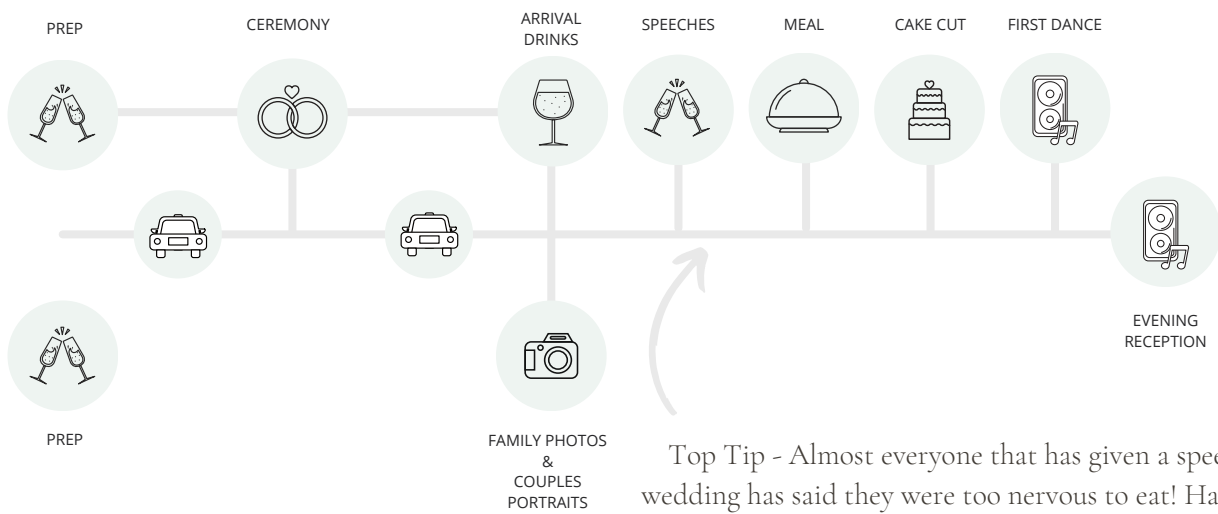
PREP

CEREMONY

ARRIVAL DRINKS

SPEECHES

MEAL

CAKE CUT

FIRST DANCE

EVENING RECEPTION

PREP

FAMILY PHOTOS & COUPLES PORTRAITS

Top Tip - Almost everyone that has given a spe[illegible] wedding has said they were too nervous to eat! Ha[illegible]